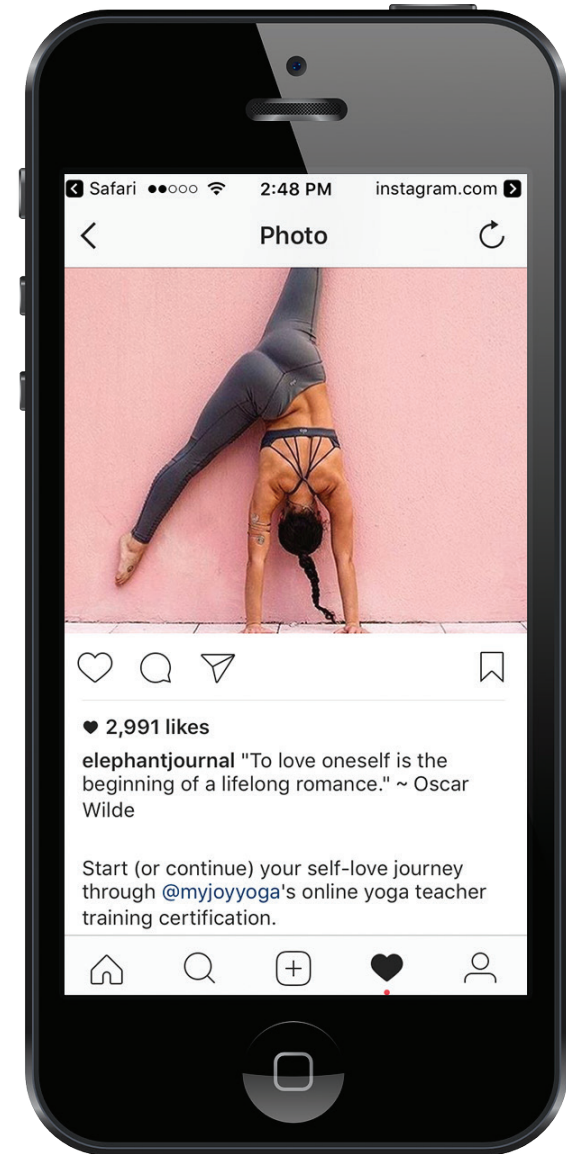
Safari ●●○○○ 2:48 PM instagram.com

Photo

♥ 2,991 likes

elephantjournal "To love oneself is the beginning of a lifelong romance." ~ Oscar Wilde

Start (or continue) your self-love journey through @myjoyyoga's online yoga teacher training certification.